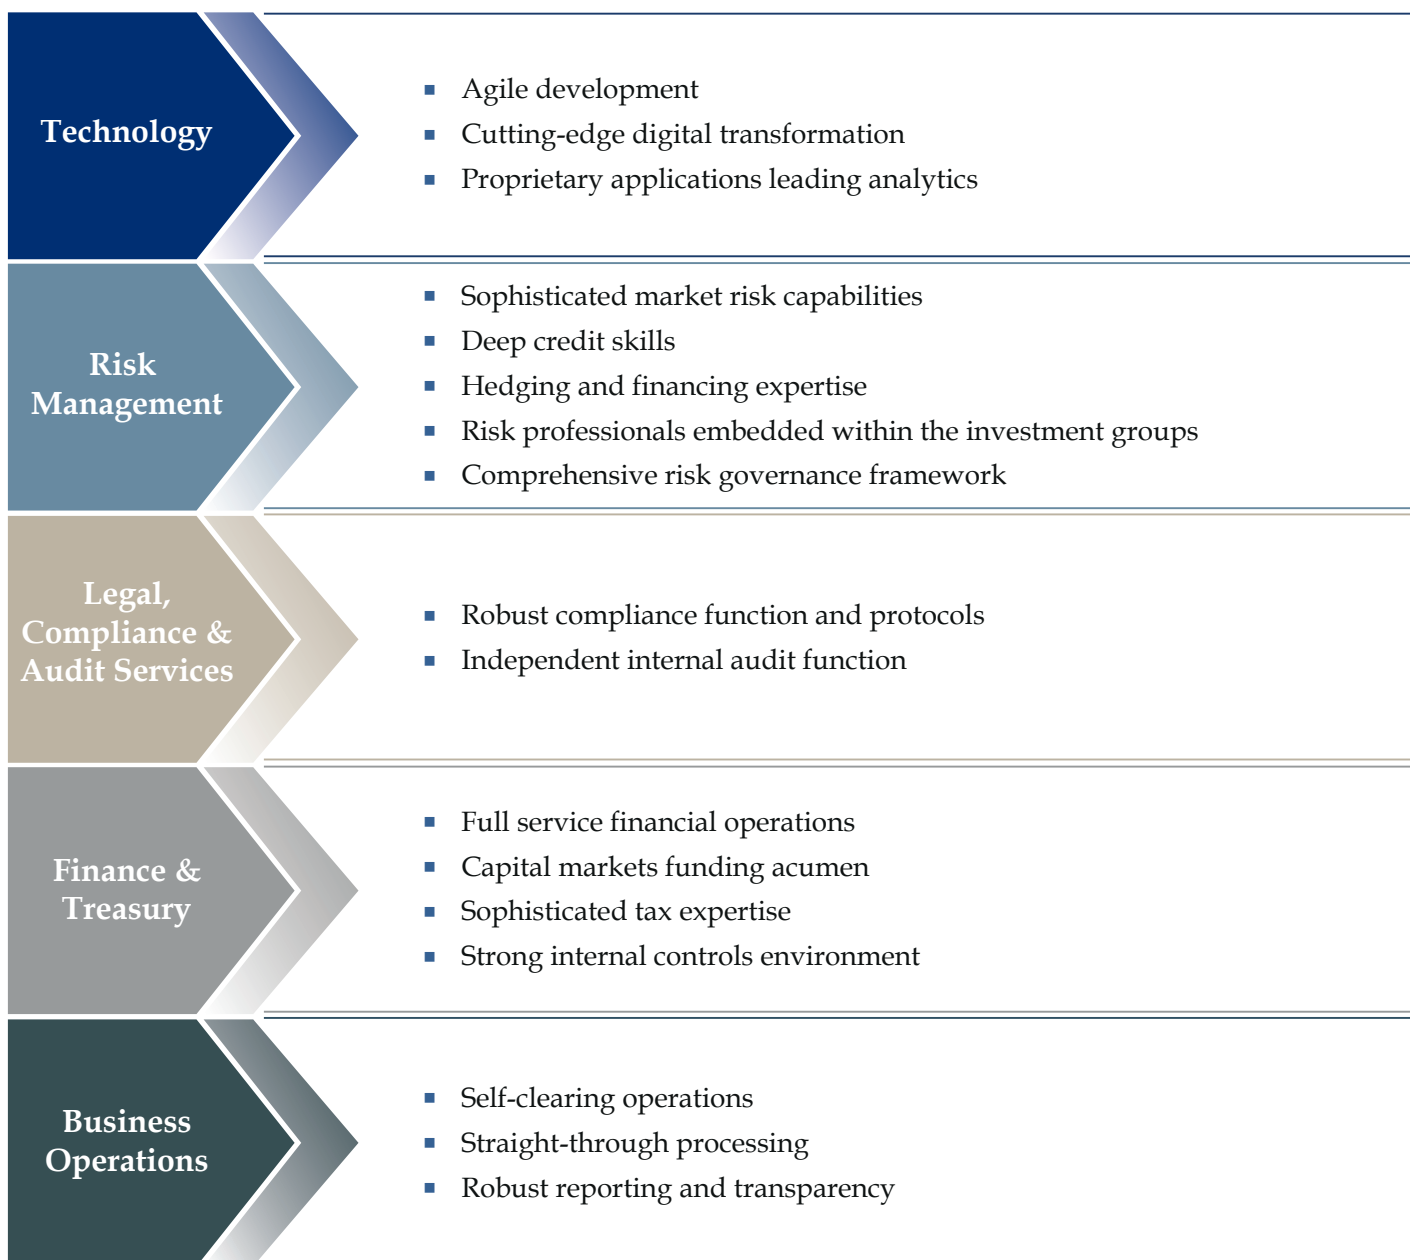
Technology

- Agile development
- Cutting-edge digital transformation
- Proprietary applications leading analytics

Risk Management

- Sophisticated market risk capabilities
- Deep credit skills
- Hedging and financing expertise
- Risk professionals embedded within the investment groups
- Comprehensive risk governance framework

Legal, Compliance & Audit Services

- Robust compliance function and protocols
- Independent internal audit function

Finance & Treasury

- Full service financial operations
- Capital markets funding acumen
- Sophisticated tax expertise
- Strong internal controls environment

Business Operations

- Self-clearing operations
- Straight-through processing
- Robust reporting and transparency